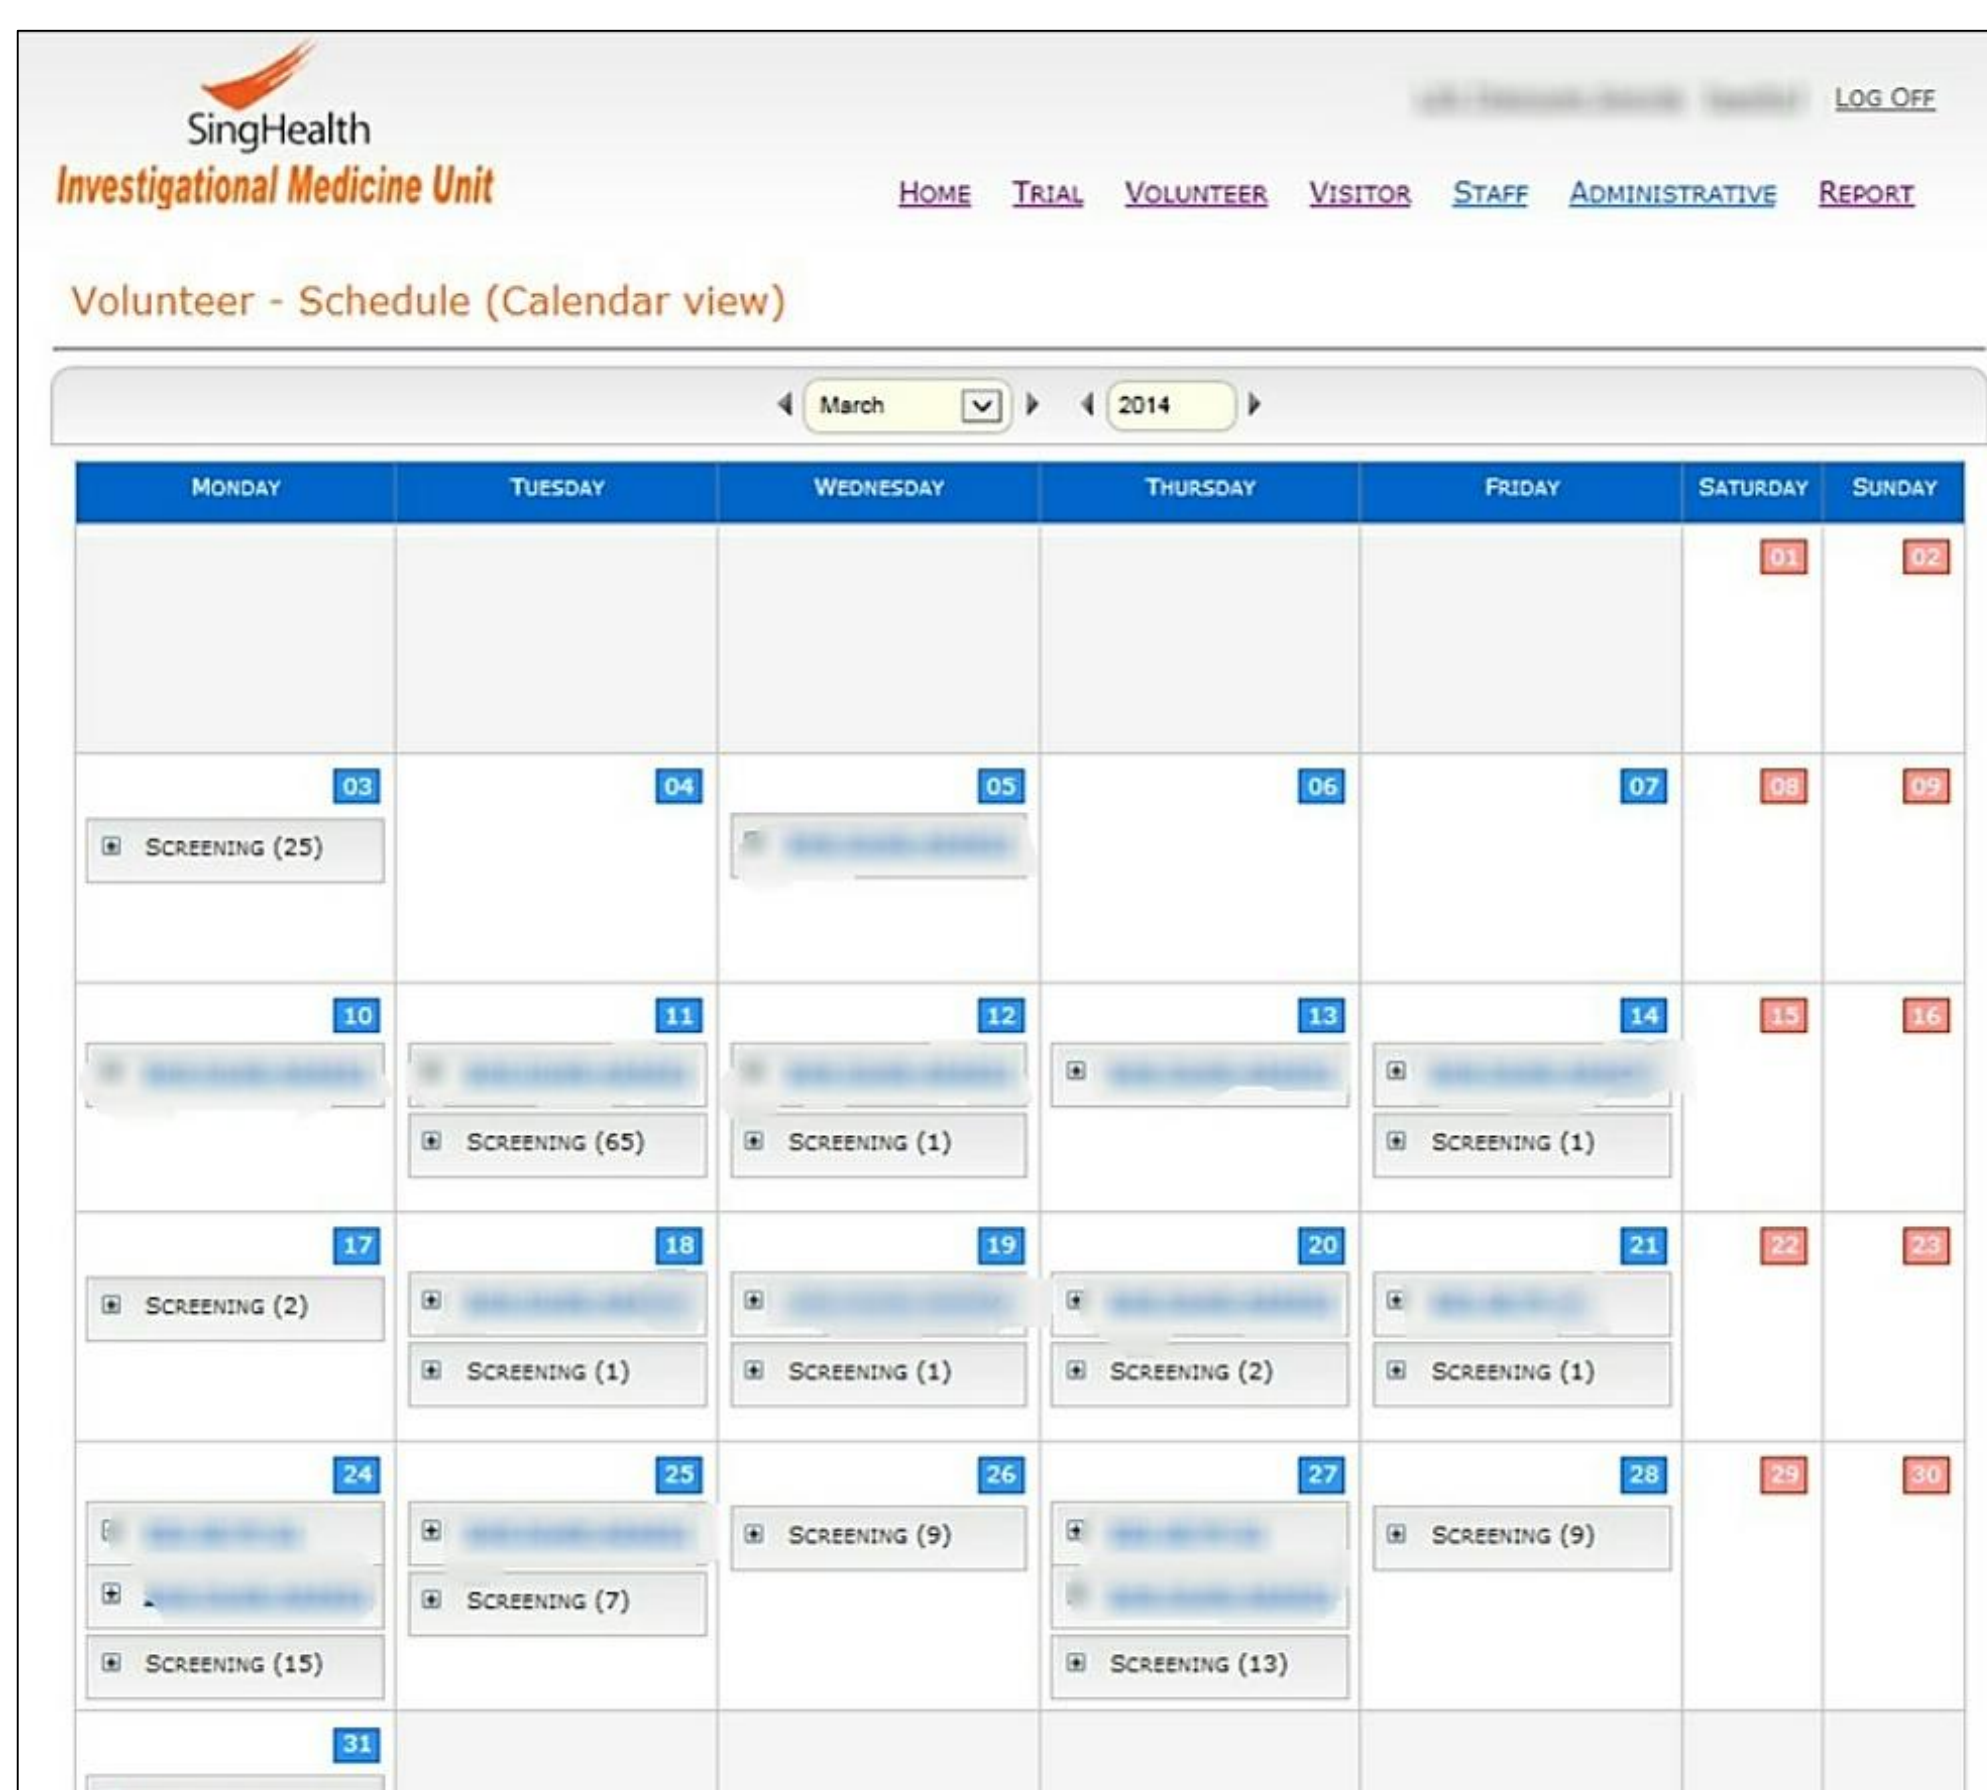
SingHealth
Investigational Medicine Unit

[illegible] LOG OFF

HOME TRIAL VOLUNTEER VISITOR STAFF ADMINISTRATIVE REPORT

Volunteer - Schedule (Calendar view)

March 2014

| MONDAY | TUESDAY | WEDNESDAY | THURSDAY | FRIDAY | SATURDAY | SUNDAY |
|---|---|---|---|---|---|---|
| | | | | | 01 | 02 |
| 03 SCREENING (25) | 04 | 05 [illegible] | 06 | 07 | 08 | 09 |
| 10 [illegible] | 11 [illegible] SCREENING (65) | 12 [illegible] SCREENING (1) | 13 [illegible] | 14 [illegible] SCREENING (1) | 15 | 16 |
| 17 SCREENING (2) | 18 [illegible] SCREENING (1) | 19 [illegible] SCREENING (1) | 20 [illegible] SCREENING (2) | 21 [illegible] SCREENING (1) | 22 | 23 |
| 24 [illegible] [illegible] SCREENING (15) | 25 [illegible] SCREENING (7) | 26 SCREENING (9) | 27 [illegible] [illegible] SCREENING (13) | 28 SCREENING (9) | 29 | 30 |
| 31 | | | | | | |